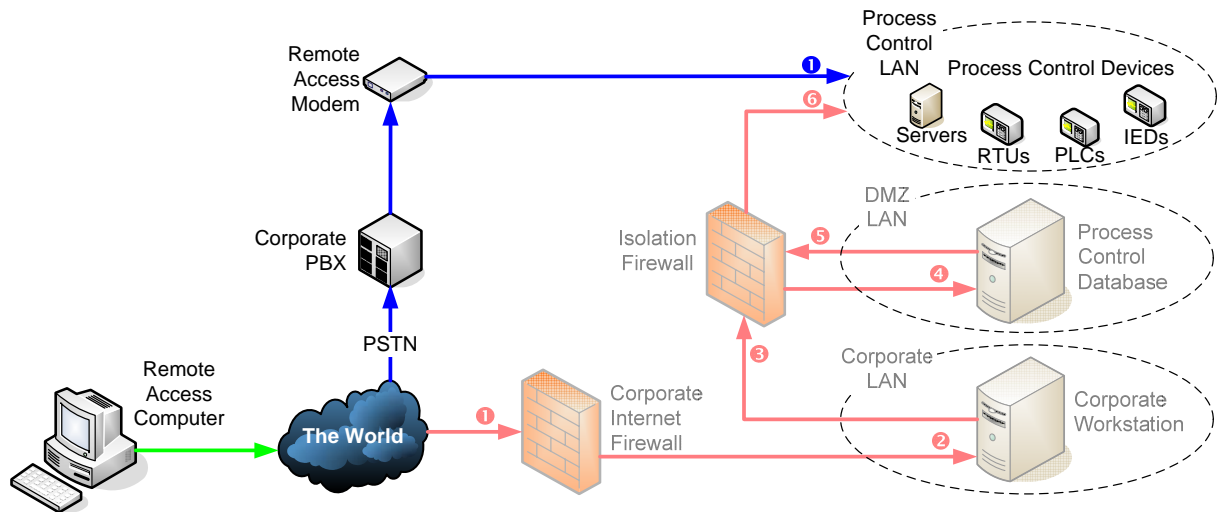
Process Control LAN

Process Control Devices

Remote Access Modem

1

6

Servers

RTUs

PLCs

IEDs

DMZ LAN

Isolation Firewall

5

Process Control Database

4

Corporate PBX

3

Corporate LAN

PSTN

Remote Access Computer

The World

1

Corporate Internet Firewall

Corporate Workstation

2